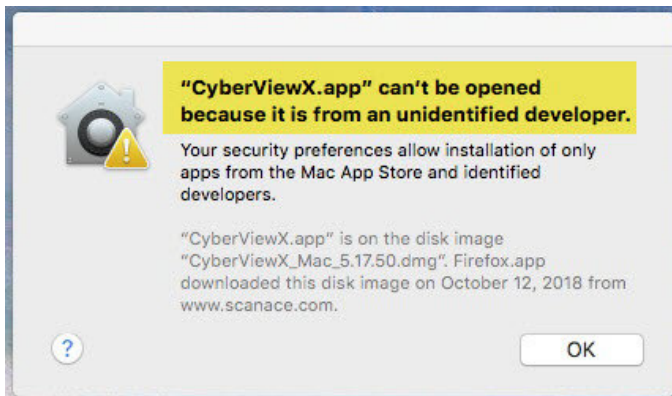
"CyberViewX.app" can't be opened because it is from an unidentified developer.

Your security preferences allow installation of only apps from the Mac App Store and identified developers.

"CyberViewX.app" is on the disk image "CyberViewX_Mac_5.17.50.dmg". Firefox.app downloaded this disk image on October 12, 2018 from www.scanace.com.

?

OK